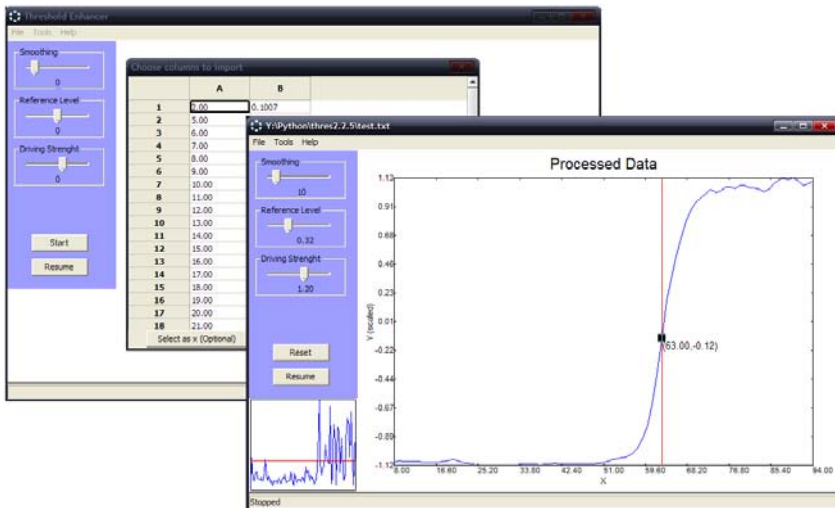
Threshold Enhancer
File Tools Help
Smoothing
0
Reference Level
0
Driving Strenght
0
Start
Resume

Choose columns to import

| | A | B |
|---|---|---|
| 1 | 4.00 | 0.1007 |
| 2 | 5.00 | |
| 3 | 6.00 | |
| 4 | 7.00 | |
| 5 | 8.00 | |
| 6 | 9.00 | |
| 7 | 10.00 | |
| 8 | 11.00 | |
| 9 | 12.00 | |
| 10 | 13.00 | |
| 11 | 14.00 | |
| 12 | 15.00 | |
| 13 | 16.00 | |
| 14 | 17.00 | |
| 15 | 18.00 | |
| 16 | 19.00 | |
| 17 | 20.00 | |
| 18 | 21.00 | |

Select as x (Optional)

Y:\Python\thres2.2.5\test.txt
File Tools Help
Smoothing
10
Reference Level
0.32
Driving Strenght
1.20
Reset
Resume
Stopped

Processed Data
1.13
0.91
0.68
0.46
0.23
0.01
-0.22
-0.44
-0.67
-0.89
-1.12
Y (scaled)
(63.00,-0.12)
8.00 16.60 25.20 33.80 42.40 51.00 59.60 68.20 76.80 85.40 94.00
X